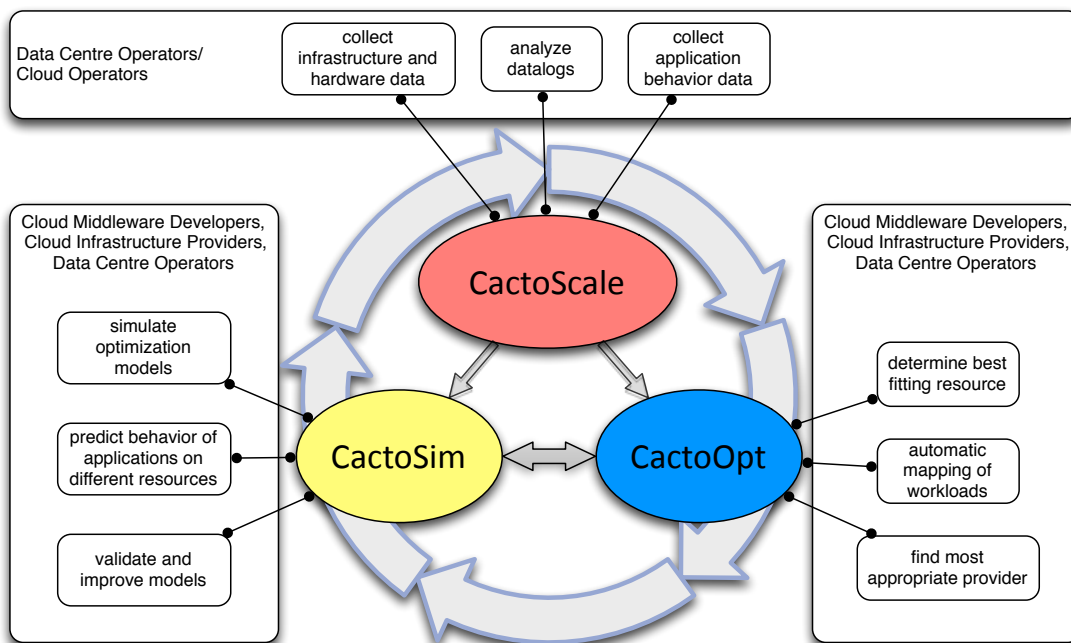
Data Centre Operators/ Cloud Operators

collect infrastructure and hardware data

analyze datalogs

collect application behavior data

Cloud Middleware Developers, Cloud Infrastructure Providers, Data Centre Operators

CactoScale

Cloud Middleware Developers, Cloud Infrastructure Providers, Data Centre Operators

simulate optimization models

predict behavior of applications on different resources

validate and improve models

CactoSim

CactoOpt

determine best fitting resource

automatic mapping of workloads

find most appropriate provider